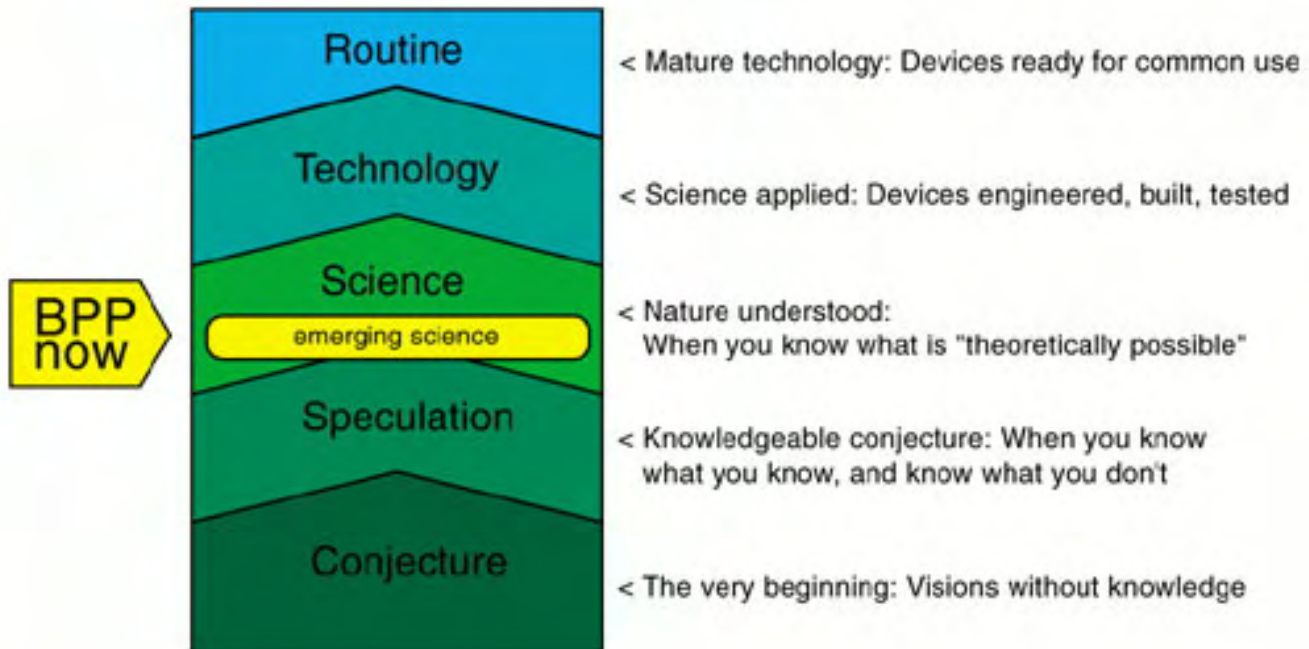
BPP now

Routine

< Mature technology: Devices ready for common use

Technology

< Science applied: Devices engineered, built, tested

Science

emerging science

< Nature understood: When you know what is "theoretically possible"

Speculation

< Knowledgeable conjecture: When you know what you know, and know what you don't

Conjecture

< The very beginning: Visions without knowledge